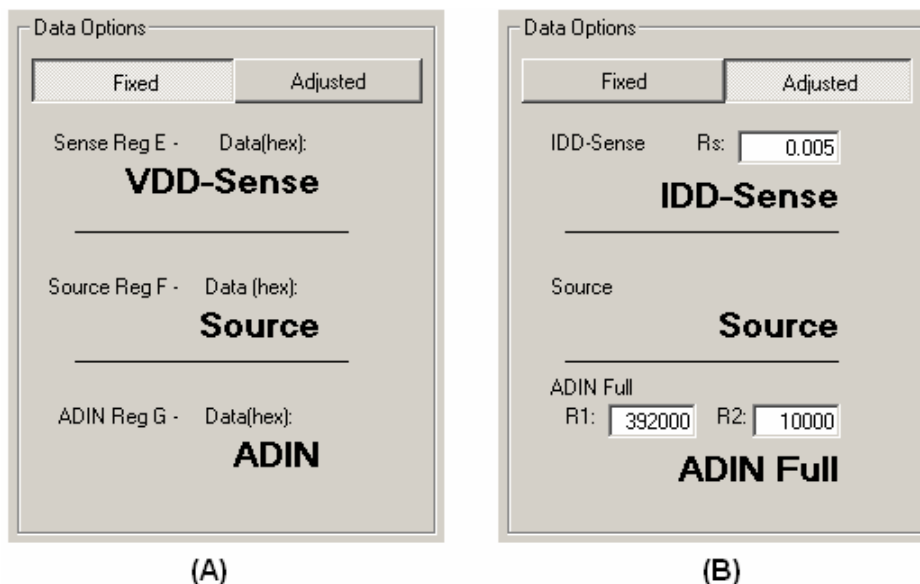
Data Options

Fixed Adjusted

Sense Reg E - Data(hex):

VDD-Sense

Source Reg F - Data (hex):

Source

ADIN Reg G - Data(hex):

ADIN

(A)

Data Options

Fixed Adjusted

IDD-Sense Rs: 0.005

IDD-Sense

Source

Source

ADIN Full

R1: 392000 R2: 10000

ADIN Full

(B)